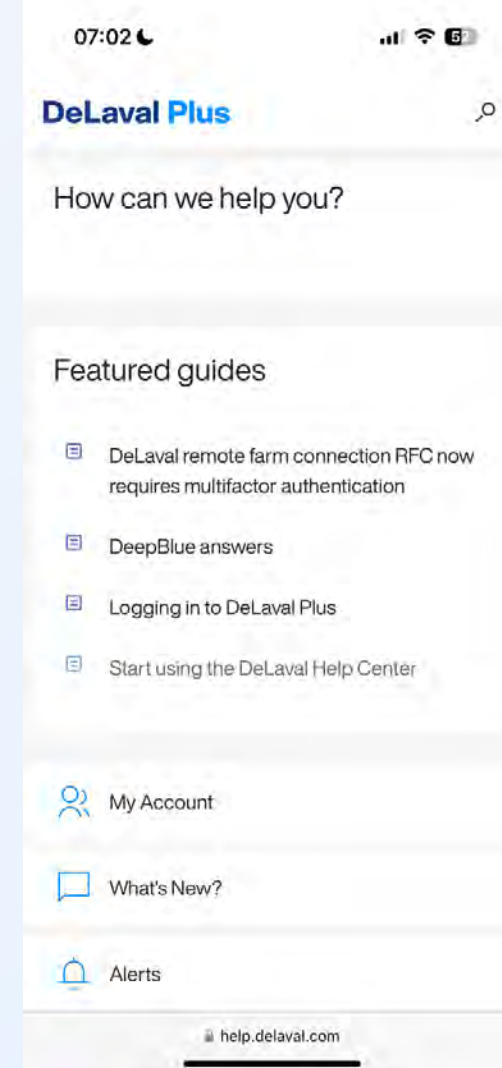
07:02

DeLaval Plus

How can we help you?

Featured guides

DeLaval remote farm connection RFC now requires multifactor authentication

DeepBlue answers

Logging in to DeLaval Plus

Start using the DeLaval Help Center

My Account

What's New?

Alerts

help.delaval.com